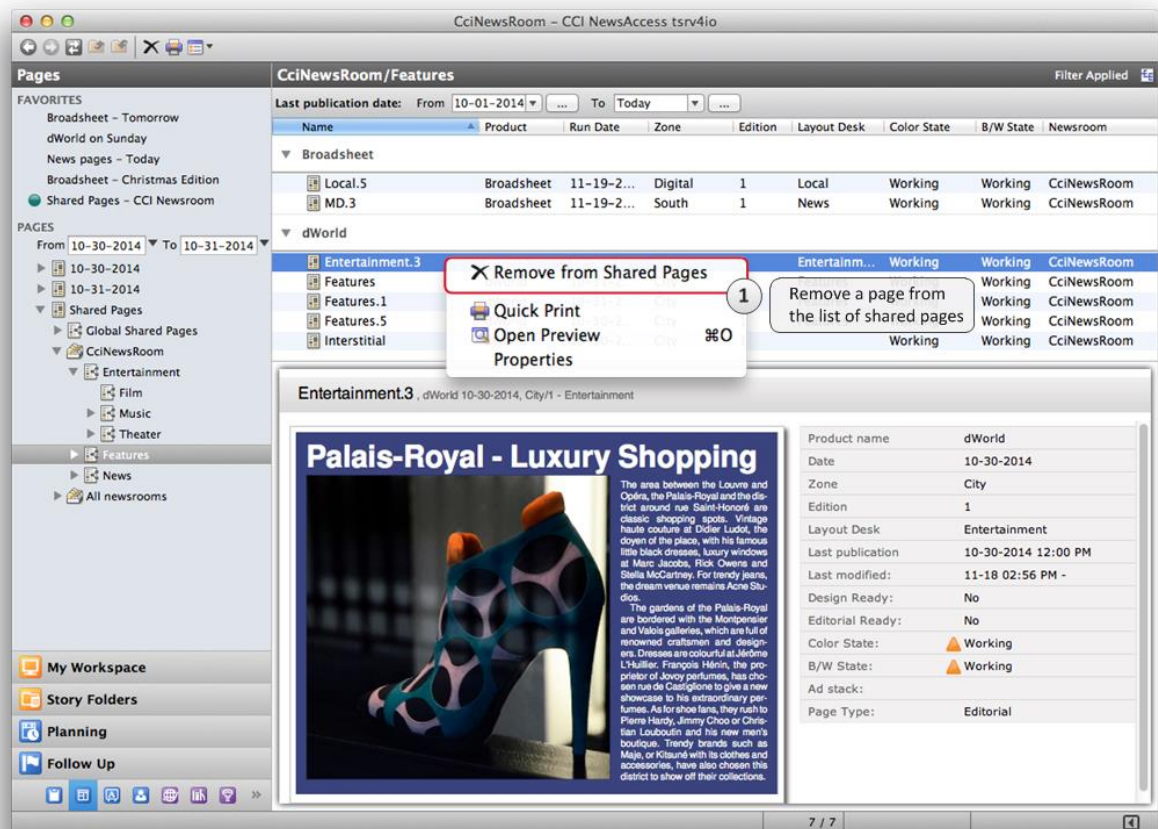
CciNewsRoom – CCI NewsAccess tsrv4io

Pages

FAVORITES
Broadsheet – Tomorrow
dWorld on Sunday
News pages – Today
Broadsheet – Christmas Edition
Shared Pages – CCI Newsroom

PAGES
From 10-30-2014 To 10-31-2014
10-30-2014
10-31-2014
Shared Pages
Global Shared Pages
CciNewsRoom
Entertainment
Film
Music
Theater
Features
News
All newsrooms

My Workspace
Story Folders
Planning
Follow Up

CciNewsRoom/Features
Filter Applied

Last publication date: From 10-01-2014 ... To Today ...

| Name | Product | Run Date | Zone | Edition | Layout Desk | Color State | B/W State | Newsroom |
|---|---|---|---|---|---|---|---|---|
| Broadsheet | | | | | | | | |
| Local.5 | Broadsheet | 11–19–2... | Digital | 1 | Local | Working | Working | CciNewsRoom |
| MD.3 | Broadsheet | 11–19–2... | South | 1 | News | Working | Working | CciNewsRoom |
| dWorld | | | | | | | | |
| Entertainment.3 | | | | | Entertainm... | Working | Working | CciNewsRoom |
| Features | | | | | | | Working | CciNewsRoom |
| Features.1 | | | | | | | Working | CciNewsRoom |
| Features.5 | | | | | | | Working | CciNewsRoom |
| Interstitial | | | | | | Working | Working | CciNewsRoom |

Remove from Shared Pages
Quick Print
Open Preview ⌘O
Properties

1 Remove a page from the list of shared pages

Entertainment.3 , dWorld 10-30-2014, City/1 - Entertainment

Palais-Royal - Luxury Shopping

The area between the Louvre and Opéra, the Palais-Royal and the district around rue Saint-Honoré are classic shopping spots. Vintage haute couture at Didier Ludot, the doyen of the place, with his famous little black dresses, luxury windows at Marc Jacobs, Rick Owens and Stella McCartney. For trendy jeans, the dream venue remains Acne Studios.
The gardens of the Palais-Royal are bordered with the Montpensier and Valois galleries, which are full of renowned craftsmen and designers. Dresses are colourful at Jérôme L'Huillier. François Hénin, the proprietor of Jovoy perfumes, has chosen rue de Castiglione to give a new showcase to his extraordinary perfumes. As for shoe fans, they rush to Pierre Hardy, Jimmy Choo or Christian Louboutin and his new men's boutique. Trendy brands such as Maje, or Kitsuné with its clothes and accessories, have also chosen this district to show off their collections.

| | |
|---|---|
| Product name | dWorld |
| Date | 10-30-2014 |
| Zone | City |
| Edition | 1 |
| Layout Desk | Entertainment |
| Last publication | 10-30-2014 12:00 PM |
| Last modified: | 11-18 02:56 PM - |
| Design Ready: | No |
| Editorial Ready: | No |
| Color State: | Working |
| B/W State: | Working |
| Ad stack: | |
| Page Type: | Editorial |

7 / 7